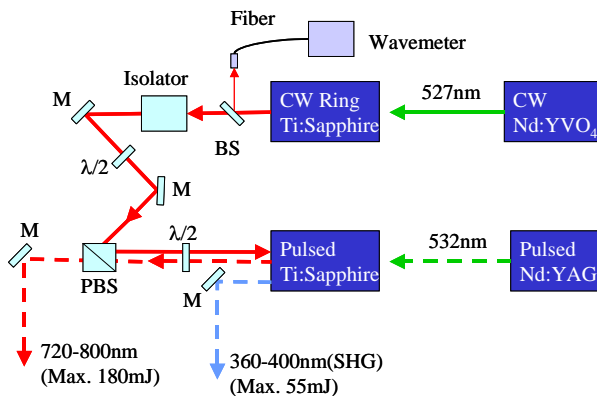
Fiber

Wavemeter

Isolator

M

CW Ring Ti:Sapphire

527nm

CW $Nd:YVO_4$

BS

$\lambda/2$

M

M

$\lambda/2$

Pulsed Ti:Sapphire

532nm

Pulsed Nd:YAG

PBS

M

720-800nm (Max. 180mJ)

360-400nm(SHG) (Max. 55mJ)